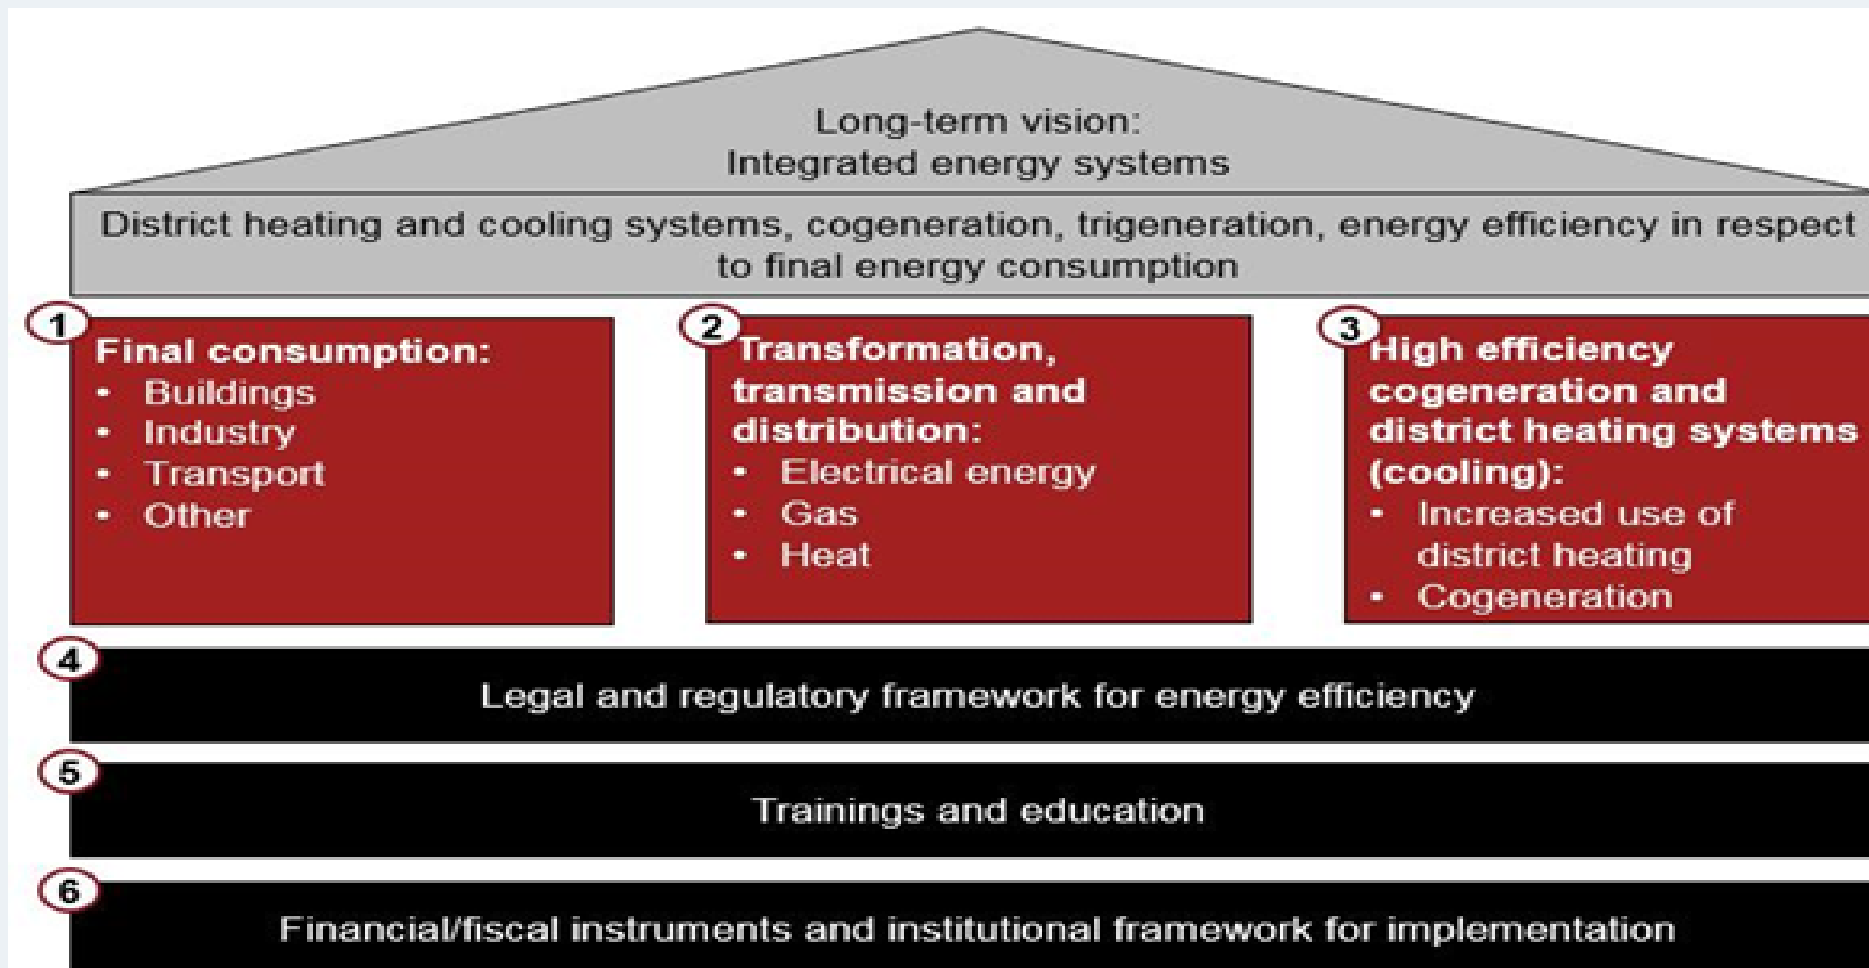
Long-term vision:
Integrated energy systems

District heating and cooling systems, cogeneration, trigeneration, energy efficiency in respect to final energy consumption

1
Final consumption:
• Buildings
• Industry
• Transport
• Other

2
Transformation, transmission and distribution:
• Electrical energy
• Gas
• Heat

3
High efficiency cogeneration and district heating systems (cooling):
• Increased use of district heating
• Cogeneration

4
Legal and regulatory framework for energy efficiency

5
Trainings and education

6
Financial/fiscal instruments and institutional framework for implementation